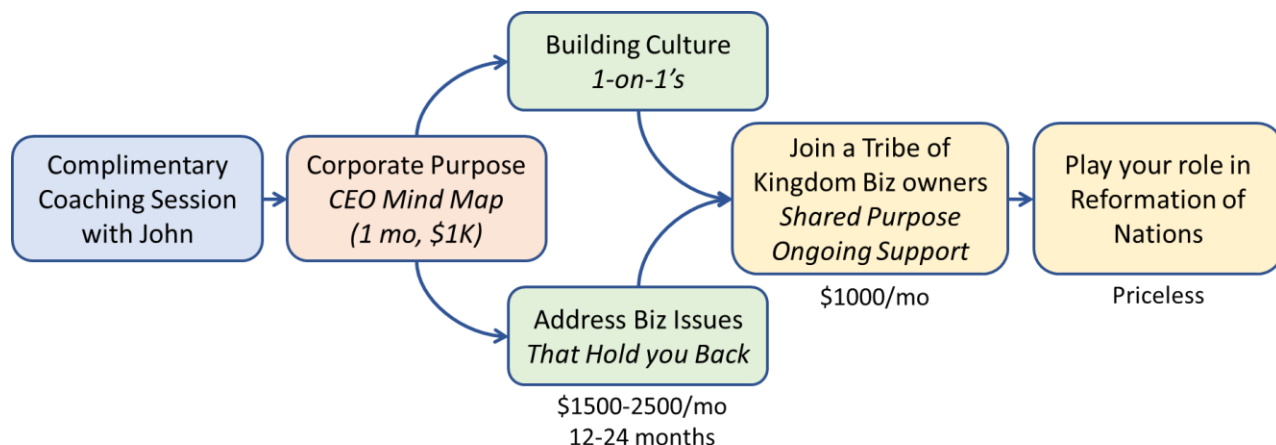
Complimentary Coaching Session with John

Corporate Purpose
*CEO Mind Map*
*(1 mo, $1K)*

Building Culture
*1-on-1's*

Address Biz Issues
*That Hold you Back*

$1500-2500/mo
12-24 months

Join a Tribe of Kingdom Biz owners
*Shared Purpose*
*Ongoing Support*

$1000/mo

Play your role in Reformation of Nations

Priceless